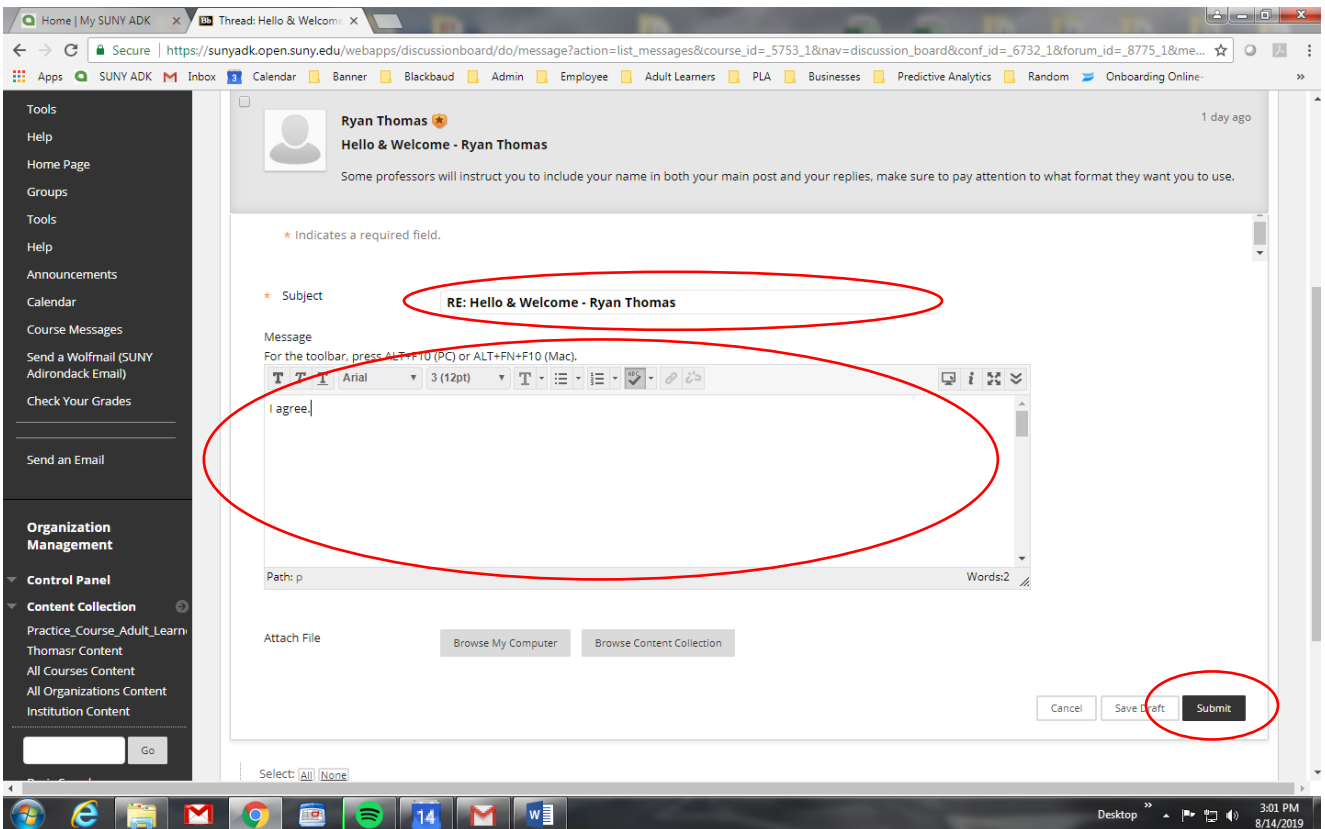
Home | My SUNY ADK ×
Thread: Hello & Welcome ×

Secure | https://sunyadk.open.suny.edu/webapps/discussionboard/do/message?action=list_messages&course_id=_5753_1&nav=discussion_board&conf_id=_6732_1&forum_id=_8775_1&me...

Apps SUNY ADK Inbox Calendar Banner Blackbaud Admin Employee Adult Learners PLA Businesses Predictive Analytics Random Onboarding Online-

Tools
Help
Home Page
Groups
Tools
Help
Announcements
Calendar
Course Messages
Send a Wolfmail (SUNY Adirondack Email)
Check Your Grades

Send an Email

Organization Management

Control Panel
Content Collection
Practice_Course_Adult_Learn
Thomasr Content
All Courses Content
All Organizations Content
Institution Content

Go

Ryan Thomas
Hello & Welcome - Ryan Thomas
1 day ago
Some professors will instruct you to include your name in both your main post and your replies, make sure to pay attention to what format they want you to use.

* Indicates a required field.

* Subject RE: Hello & Welcome - Ryan Thomas

Message
For the toolbar, press ALT+F10 (PC) or ALT+FN+F10 (Mac).
Arial 3 (12pt)
I agree.
Path: p Words:2

Attach File Browse My Computer Browse Content Collection

Cancel Save Draft Submit

Select: All None

Desktop 3:01 PM 8/14/2019